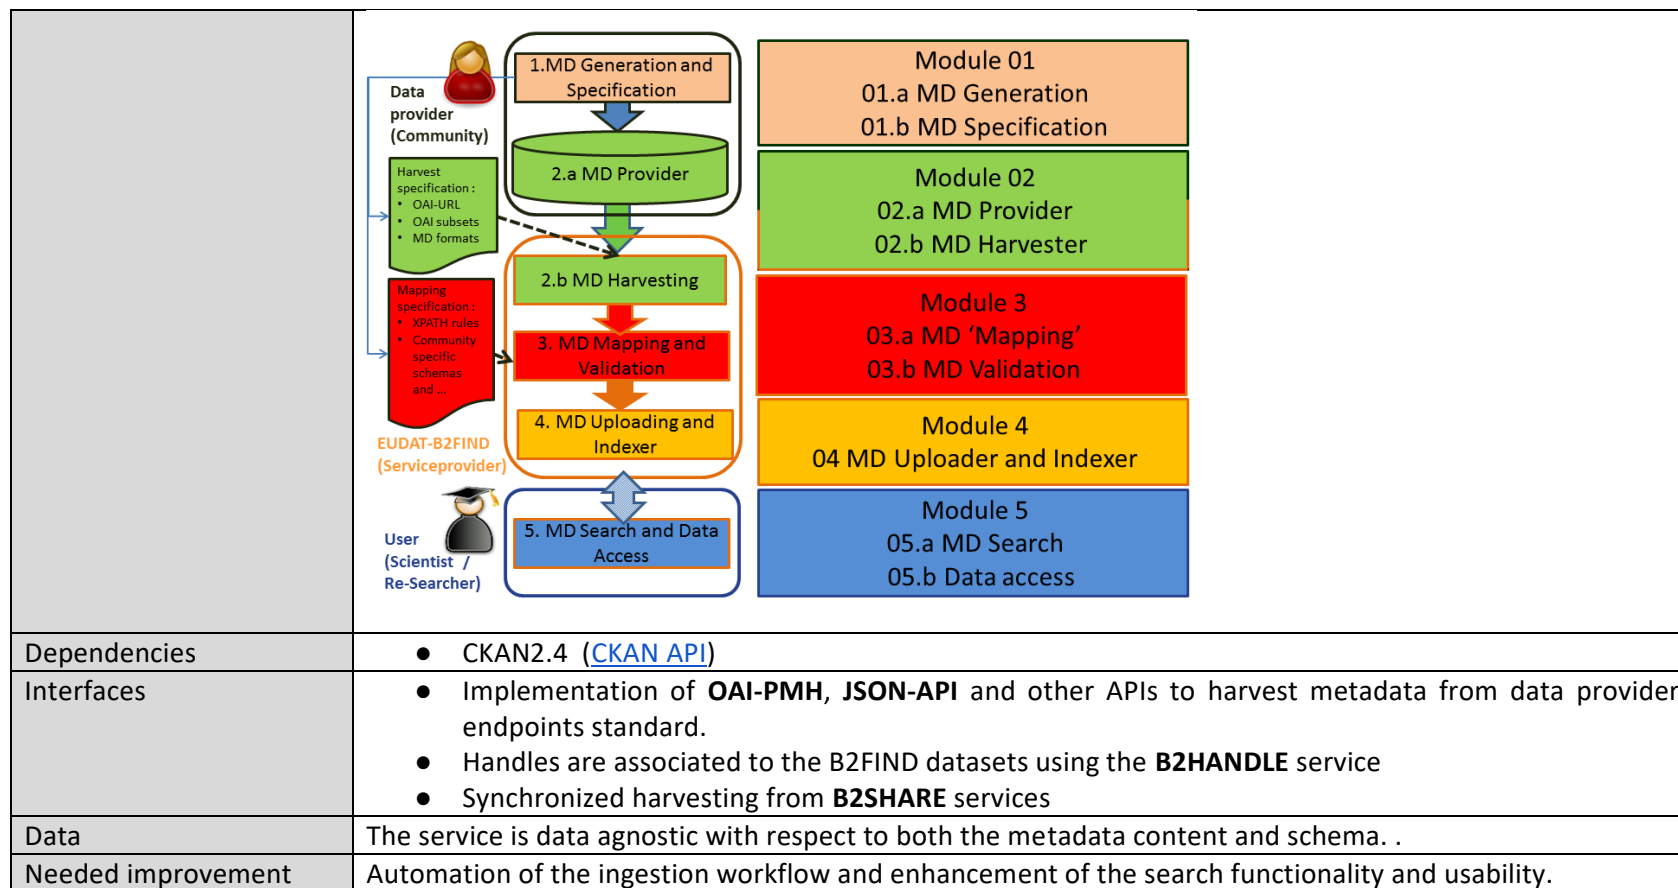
| | Data provider (Community) 1.MD Generation and Specification 2.a MD Provider Harvest specification : • OAI-URL • OAI subsets • MD formats 2.b MD Harvesting Mapping specification : • XPATH rules • Community specific schemas and ... 3. MD Mapping and Validation 4. MD Uploading and Indexer EUDAT-B2FIND (Serviceprovider) User (Scientist / Re-Searcher) 5. MD Search and Data Access Module 01 01.a MD Generation 01.b MD Specification Module 02 02.a MD Provider 02.b MD Harvester Module 3 03.a MD 'Mapping' 03.b MD Validation Module 4 04 MD Uploader and Indexer Module 5 05.a MD Search 05.b Data access |
|---|---|
| Dependencies | ● CKAN2.4 (CKAN API) |
| Interfaces | ● Implementation of **OAI-PMH**, **JSON-API** and other APIs to harvest metadata from data provider endpoints standard. ● Handles are associated to the B2FIND datasets using the **B2HANDLE** service ● Synchronized harvesting from **B2SHARE** services |
| Data | The service is data agnostic with respect to both the metadata content and schema. . |
| Needed improvement | Automation of the ingestion workflow and enhancement of the search functionality and usability. |